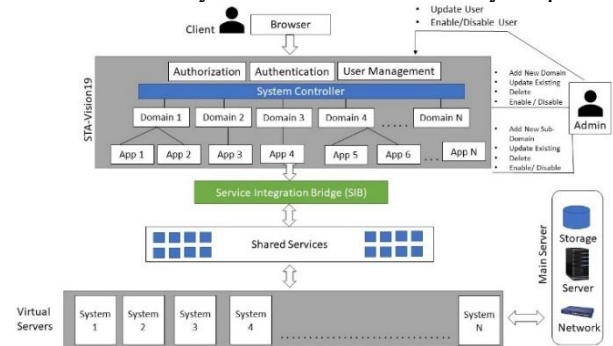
• Update User
• Enable/Disable User

Client
Browser

STA-Vision19

Authorization
Authentication
User Management

System Controller

Domain 1
Domain 2
Domain 3
Domain 4
.....
Domain N

App 1
App 2
App 3
App 4
App 5
App 6
...
App N

• Add New Domain
• Update Existing
• Delete
• Enable / Disable

Admin

• Add New Sub-Domain
• Update Existing
• Delete
• Enable/ Disable

Service Integration Bridge (SIB)

Shared Services

Main Server
Storage
Server
Network

Virtual Servers

System 1
System 2
System 3
System 4
System N